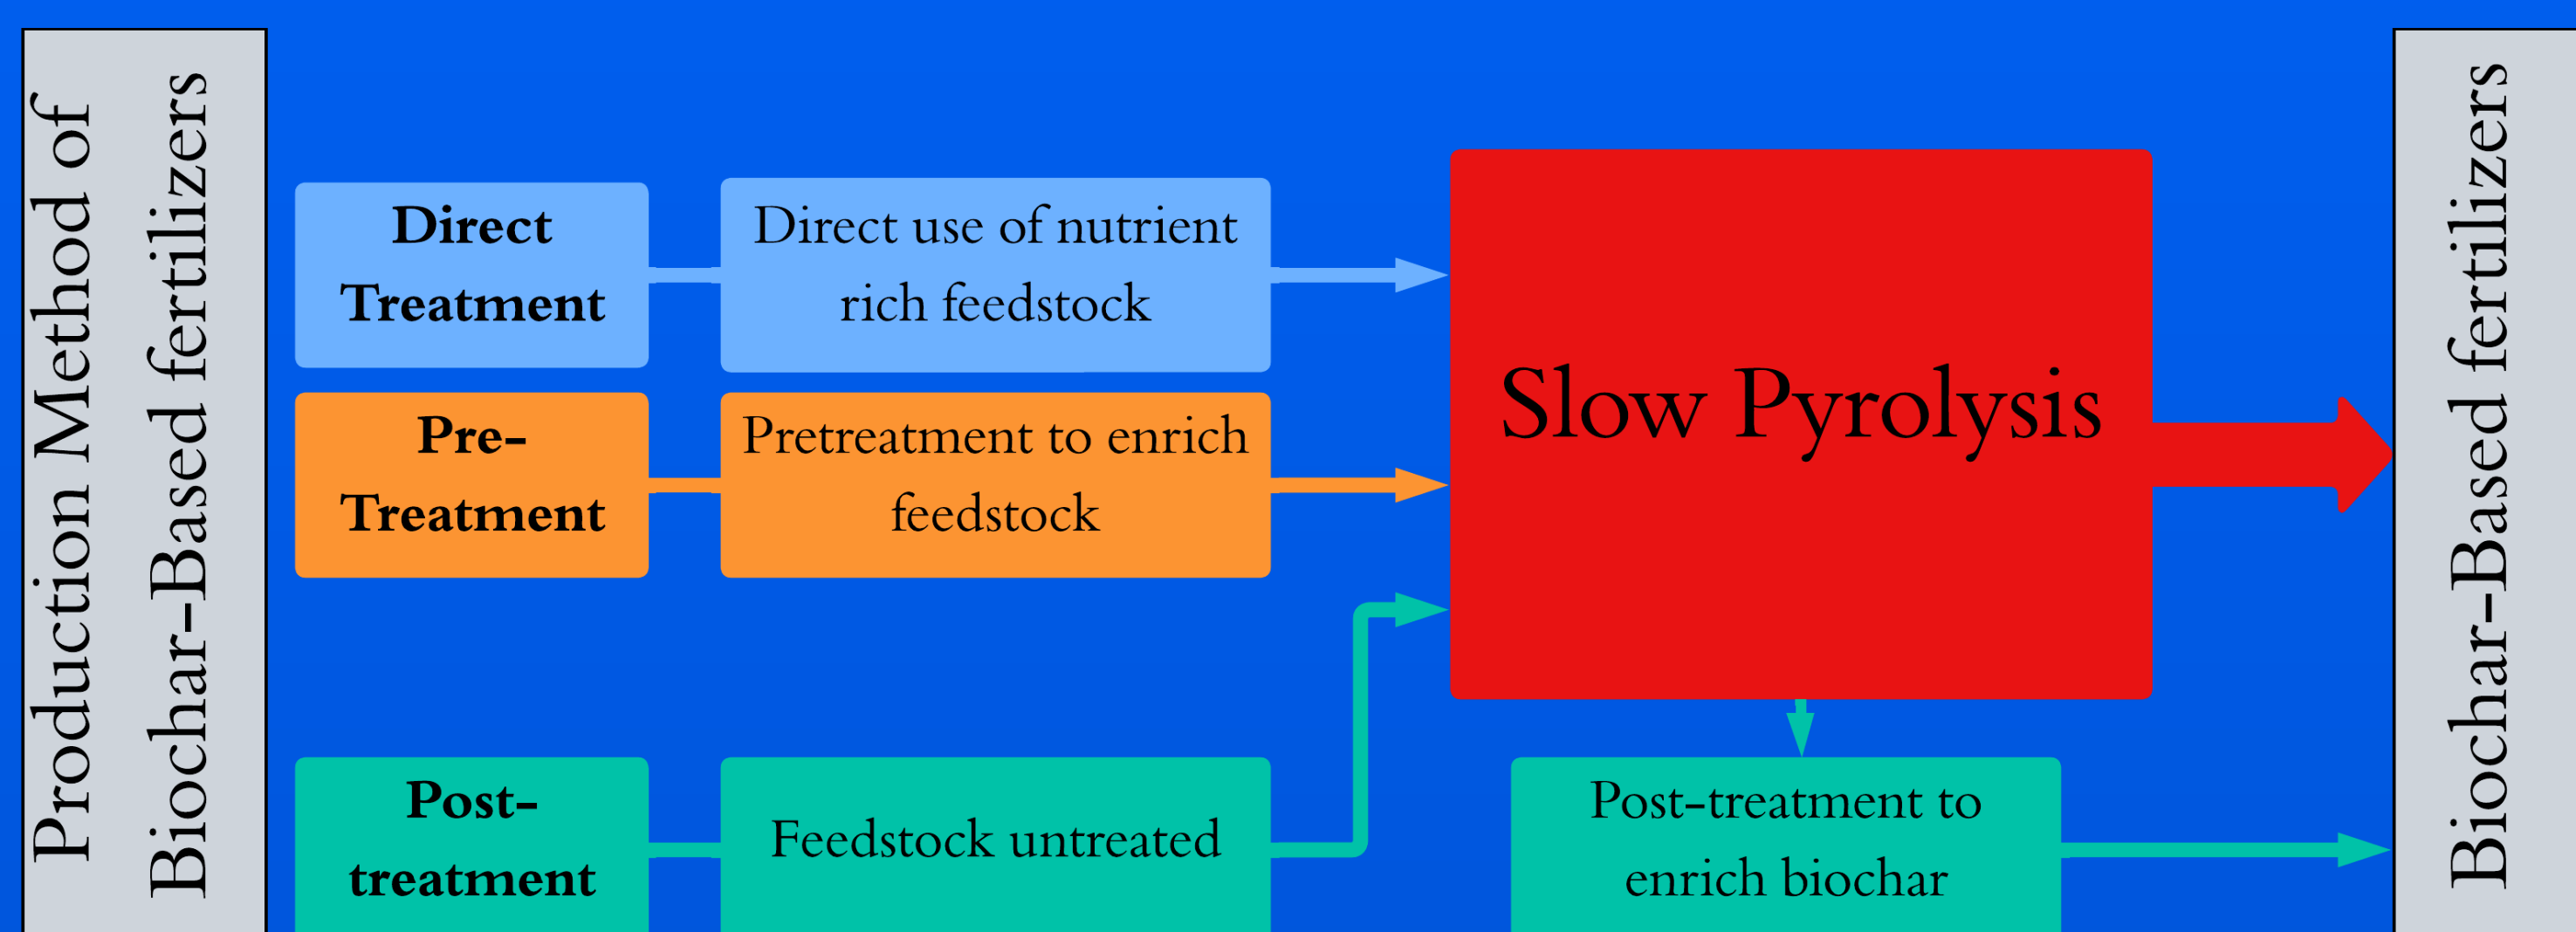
Production Method of Biochar-Based fertilizers

Direct Treatment

Direct use of nutrient rich feedstock

Pre-Treatment

Pretreatment to enrich feedstock

Post-treatment

Feedstock untreated

Slow Pyrolysis

Post-treatment to enrich biochar

Biochar-Based fertilizers